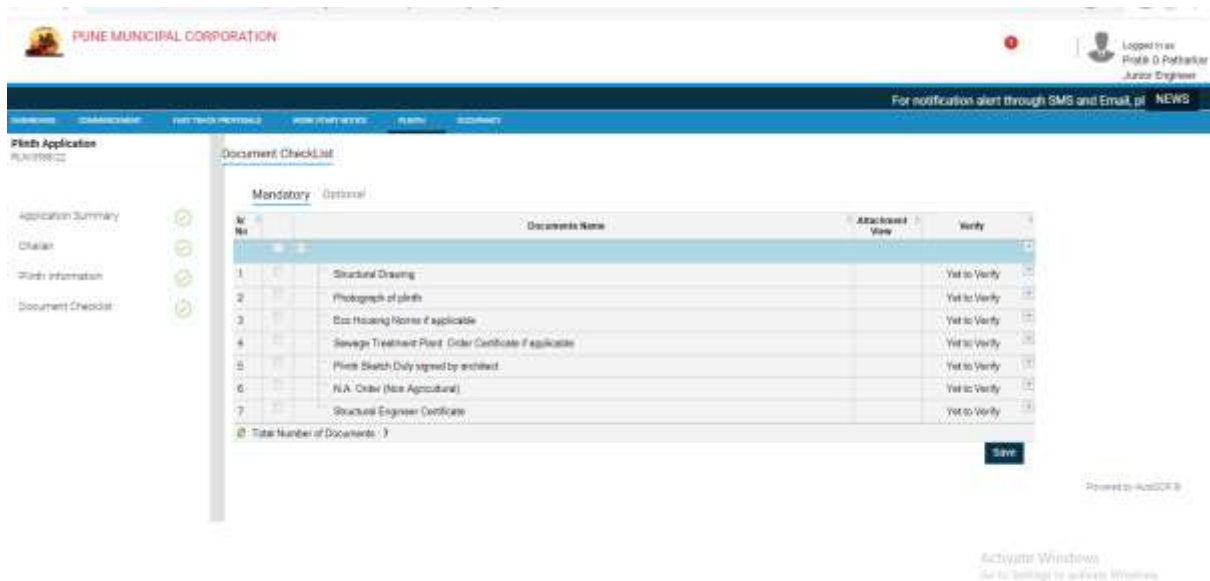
PUNE MUNICIPAL CORPORATION

Logged in as
Pratik D Patharkar
Junior Engineer

For notification alert through SMS and Email, pl NEWS

DASHBOARD COMMENCEMENT FAST TRACK PROPOSALS WORK START NOTICE PLINTH OCCUPANCY

Plinth Application
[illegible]

Application Summary
Challan
Plinth Information
Document Checklist

Document CheckList

Mandatory Optional

| Sr No | | Documents Name | Attachment View | Verify |
|---|---|---|---|---|
| 1 | | Structural Drawing | | Yet to Verify |
| 2 | | Photograph of plinth | | Yet to Verify |
| 3 | | Eco Housing Norms if applicable | | Yet to Verify |
| 4 | | Sewage Treatment Plant Order Certificate if applicable | | Yet to Verify |
| 5 | | Plinth Sketch Duly signed by architect | | Yet to Verify |
| 6 | | N.A. Order (Non Agricultural) | | Yet to Verify |
| 7 | | Structural Engineer Certificate | | Yet to Verify |

Total Number of Documents : 7

Save

Powered by AutoDCR ®

Activate Windows
Go to Settings to activate Windows.